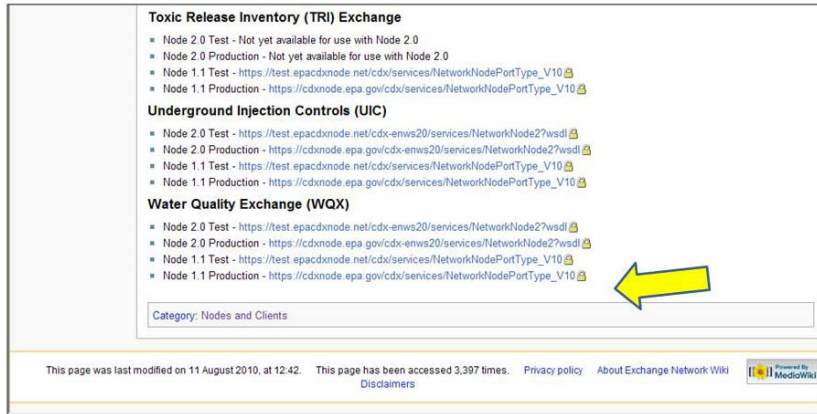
Toxic Release Inventory (TRI) Exchange

- Node 2.0 Test - Not yet available for use with Node 2.0
- Node 2.0 Production - Not yet available for use with Node 2.0
- Node 1.1 Test - https://test.epacdxnode.net/cdx/services/NetworkNodePortType_V10
- Node 1.1 Production - https://cdxnode.epa.gov/cdx/services/NetworkNodePortType_V10

Underground Injection Controls (UIC)

- Node 2.0 Test - https://test.epacdxnode.net/cdx-enws20/services/NetworkNode2?wsdl
- Node 2.0 Production - https://cdxnode.epa.gov/cdx-enws20/services/NetworkNode2?wsdl
- Node 1.1 Test - https://test.epacdxnode.net/cdx/services/NetworkNodePortType_V10
- Node 1.1 Production - https://cdxnode.epa.gov/cdx/services/NetworkNodePortType_V10

Water Quality Exchange (WQX)

- Node 2.0 Test - https://test.epacdxnode.net/cdx-enws20/services/NetworkNode2?wsdl
- Node 2.0 Production - https://cdxnode.epa.gov/cdx-enws20/services/NetworkNode2?wsdl
- Node 1.1 Test - https://test.epacdxnode.net/cdx/services/NetworkNodePortType_V10
- Node 1.1 Production - https://cdxnode.epa.gov/cdx/services/NetworkNodePortType_V10

Category: Nodes and Clients

This page was last modified on 11 August 2010, at 12:42. This page has been accessed 3,397 times. Privacy policy About Exchange Network Wiki Disclaimers

Powered By MediaWiki